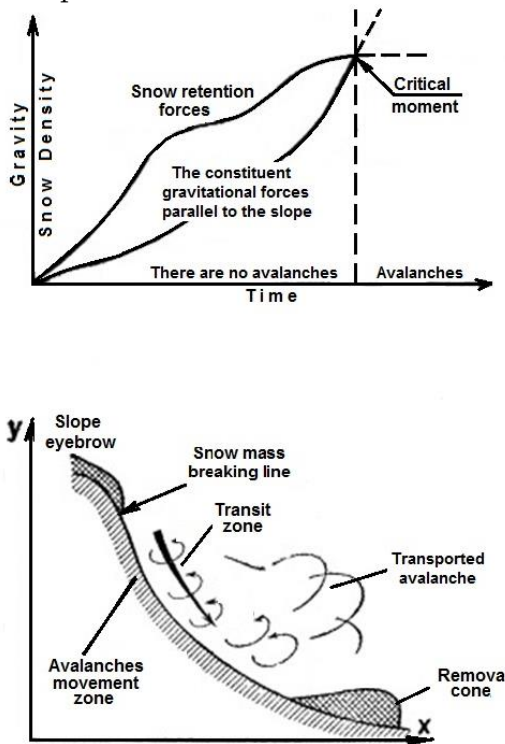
Gravity
Snow Density

Snow retention forces

The constituent gravitational forces parallel to the slope

Critical moment

There are no avalanches

Avalanches

Time

y

Slope eyebrow

Snow mass breaking line

Transit zone

Transported avalanche

Avalanches movement zone

Remova cone

x